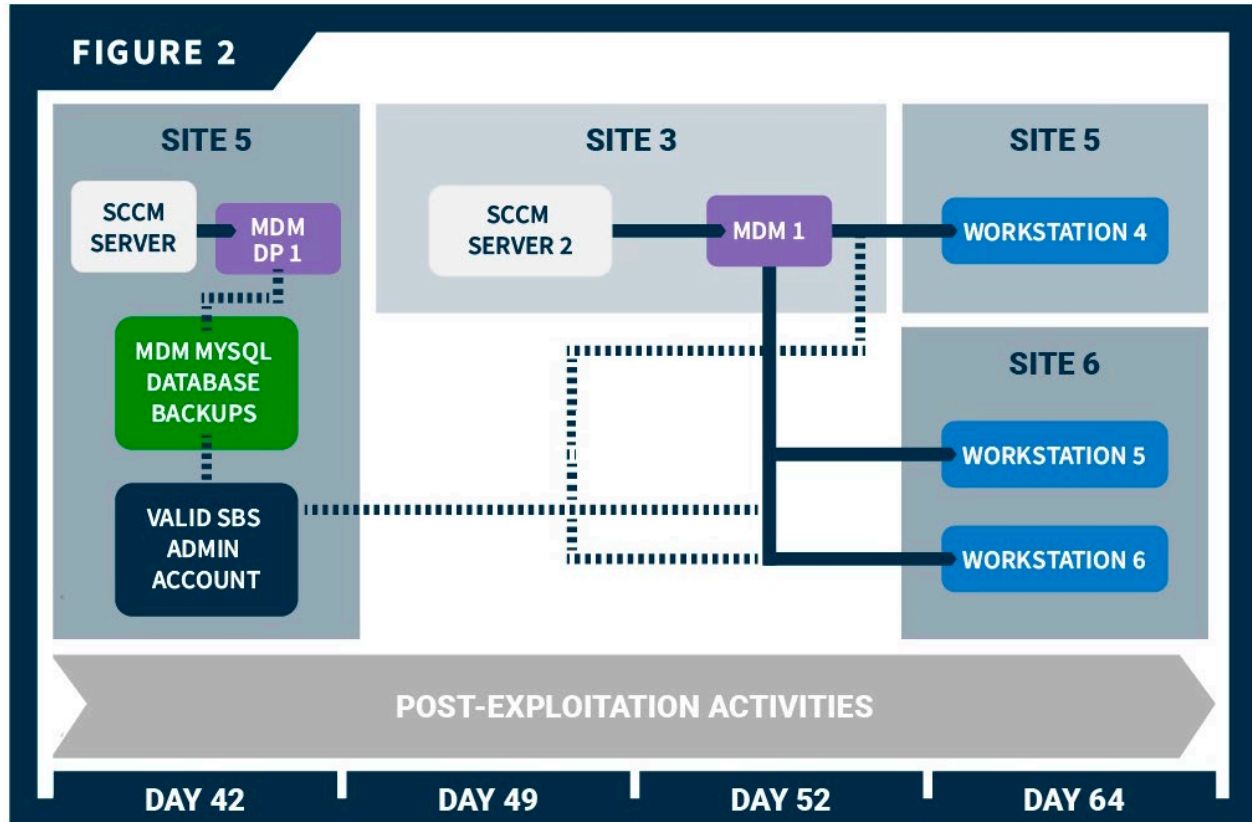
FIGURE 2

SITE 5

SCCM SERVER

MDM DP 1

MDM MYSQL DATABASE BACKUPS

VALID SBS ADMIN ACCOUNT

SITE 3

SCCM SERVER 2

MDM 1

SITE 5

WORKSTATION 4

SITE 6

WORKSTATION 5

WORKSTATION 6

POST-EXPLOITATION ACTIVITIES

DAY 42

DAY 49

DAY 52

DAY 64